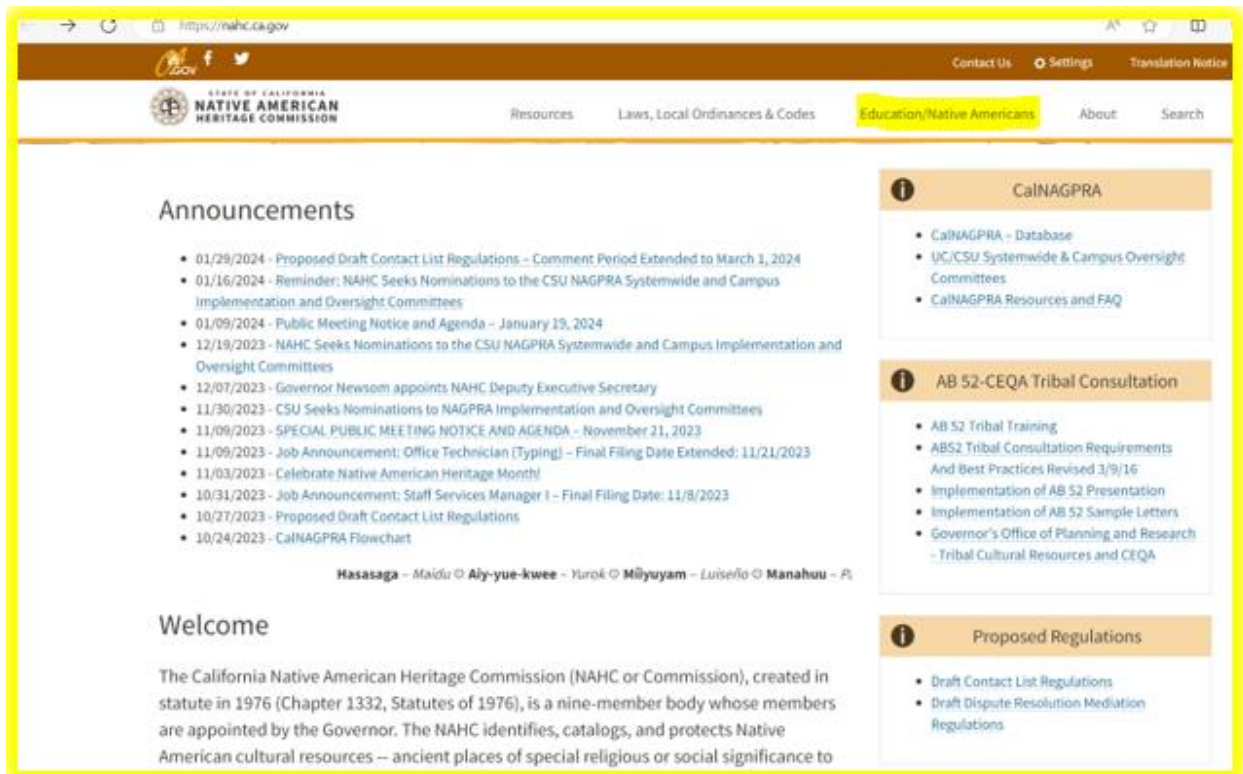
https://nahc.ca.gov

CA.GOV f

Contact Us Settings Translation Notice

STATE OF CALIFORNIA NATIVE AMERICAN HERITAGE COMMISSION

Resources Laws, Local Ordinances & Codes Education/Native Americans About Search

Announcements

- 01/29/2024 - Proposed Draft Contact List Regulations – Comment Period Extended to March 1, 2024
- 01/16/2024 - Reminder: NAHC Seeks Nominations to the CSU NAGPRA Systemwide and Campus Implementation and Oversight Committees
- 01/09/2024 - Public Meeting Notice and Agenda – January 19, 2024
- 12/19/2023 - NAHC Seeks Nominations to the CSU NAGPRA Systemwide and Campus Implementation and Oversight Committees
- 12/07/2023 - Governor Newsom appoints NAHC Deputy Executive Secretary
- 11/30/2023 - CSU Seeks Nominations to NAGPRA Implementation and Oversight Committees
- 11/09/2023 - SPECIAL PUBLIC MEETING NOTICE AND AGENDA – November 21, 2023
- 11/09/2023 - Job Announcement: Office Technician (Typing) – Final Filing Date Extended: 11/21/2023
- 11/03/2023 - Celebrate Native American Heritage Month!
- 10/31/2023 - Job Announcement: Staff Services Manager I – Final Filing Date: 11/8/2023
- 10/27/2023 - Proposed Draft Contact List Regulations
- 10/24/2023 - CalNAGPRA Flowchart

Hasasaga – Maidu ✪ Aiy-yue-kwee – Yurok ✪ Miiyuyam – Luiseño ✪ Manahuu – P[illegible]

Welcome

The California Native American Heritage Commission (NAHC or Commission), created in statute in 1976 (Chapter 1332, Statutes of 1976), is a nine-member body whose members are appointed by the Governor. The NAHC identifies, catalogs, and protects Native American cultural resources -- ancient places of special religious or social significance to

CalNAGPRA

- CalNAGPRA – Database
- UC/CSU Systemwide & Campus Oversight Committees
- CalNAGPRA Resources and FAQ

AB 52-CEQA Tribal Consultation

- AB 52 Tribal Training
- AB52 Tribal Consultation Requirements And Best Practices Revised 3/9/16
- Implementation of AB 52 Presentation
- Implementation of AB 52 Sample Letters
- Governor's Office of Planning and Research - Tribal Cultural Resources and CEQA

Proposed Regulations

- Draft Contact List Regulations
- Draft Dispute Resolution Mediation Regulations